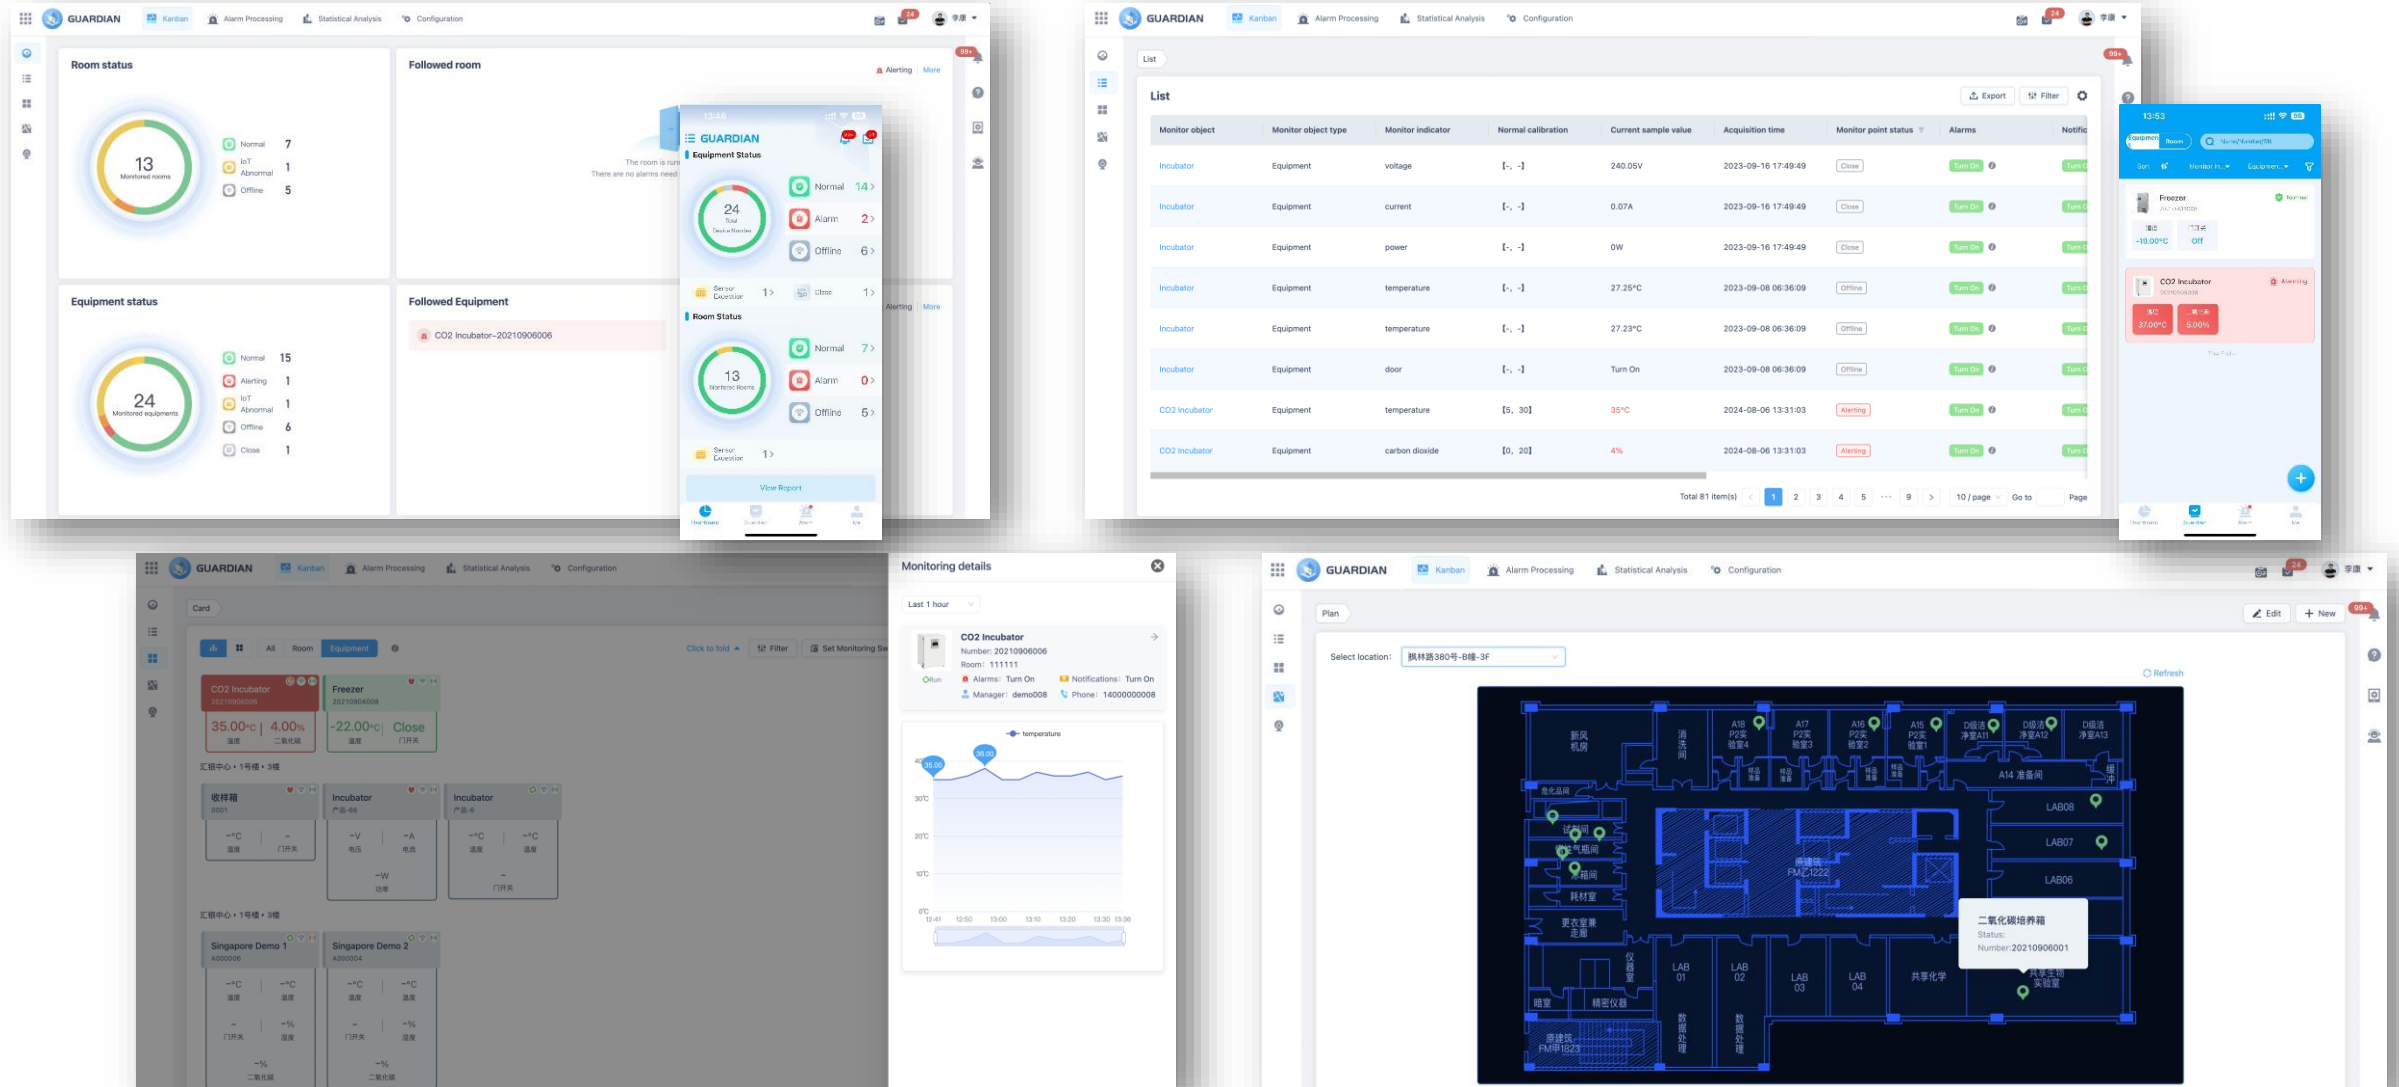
GUARDIAN Kanban Alarm Processing Statistical Analysis Configuration

Room status

13
Monitored rooms

Normal 7
IoT Abnormal 1
Offline 5

Followed room

Alerting More

The room is running
There are no alarms need

Equipment status

24
Monitored equipments

Normal 15
Alerting 1
IoT Abnormal 1
Offline 6
Close 1

Followed Equipment

CO2 Incubator-20210906006

Alerting More

GUARDIAN
Equipment Status

24
Total Device Number

Normal 14
Alarm 2
Offline 6

Sensor Exception 1
Close 1

Room Status

13
Monitored Rooms

Normal 7
Alarm 0
Offline 5

Sensor Exception 1

View Report

GUARDIAN Kanban Alarm Processing Statistical Analysis Configuration

List

List

Export Filter

| Monitor object | Monitor object type | Monitor indicator | Normal calibration | Current sample value | Acquisition time | Monitor point status | Alarms | Notific |
|---|---|---|---|---|---|---|---|---|
| Incubator | Equipment | voltage | [-, -] | 240.05V | 2023-09-16 17:49:49 | Close | Turn On | Turn |
| Incubator | Equipment | current | [-, -] | 0.07A | 2023-09-16 17:49:49 | Close | Turn On | Turn |
| Incubator | Equipment | power | [-, -] | 0W | 2023-09-16 17:49:49 | Close | Turn On | Turn |
| Incubator | Equipment | temperature | [-, -] | 27.25°C | 2023-09-08 06:36:09 | Offline | Turn On | Turn |
| Incubator | Equipment | temperature | [-, -] | 27.23°C | 2023-09-08 06:36:09 | Offline | Turn On | Turn |
| Incubator | Equipment | door | [-, -] | Turn On | 2023-09-08 06:36:09 | Offline | Turn On | Turn |
| CO2 Incubator | Equipment | temperature | [5, 30] | 35°C | 2024-08-06 13:31:03 | Alerting | Turn On | Turn |
| CO2 Incubator | Equipment | carbon dioxide | [0, 20] | 4% | 2024-08-06 13:31:03 | Alerting | Turn On | Turn |

Total 81 item(s) 1 2 3 4 5 ... 9 10 / page Go to Page

13:53
Equipment Room
Freezer Normal
-19.00°C Off
CO2 Incubator Alerting
37.00°C 5.00%

GUARDIAN Kanban Alarm Processing Statistical Analysis Configuration

Card

All Room Equipment

Click to fold Filter Set Monitoring

CO2 Incubator
20210906006
35.00°C 4.00%
温度 二氧化碳

Freezer
20210904008
-22.00°C Close
温度 门开关

汇钡中心 • 1号楼 • 3楼

收样箱
--°C --
温度 门开关

Incubator
--V --A
电压 电流
--W
功率

Incubator
--°C --°C
温度 温度
--
门开关

汇钡中心 • 1号楼 • 3楼

Singapore Demo 1
A000006
--°C --°C
温度 温度
-- --%
门开关 湿度
--%
二氧化碳

Singapore Demo 2
A000004
--°C --°C
温度 温度
-- --%
门开关 湿度
--%
二氧化碳

Monitoring details

Last 1 hour

CO2 Incubator
Number: 20210906006
Room: 111111
Alarms: Turn On Notifications: Turn On
Manager: demo008 Phone: 14000000008

temperature
35.00 36.00
30°C
20°C
10°C
0°C
12:41 12:50 13:00 13:10 13:20 13:30 13:36

GUARDIAN Kanban Alarm Processing Statistical Analysis Configuration

Plan

Edit New

Select location: 枫林路380号-B楼-3F

Refresh

新风机房
A18 P2实验室4
A17 P2实验室3
A16 P2实验室2
A15 P2实验室1
D级洁净室A11
D级洁净室A12
D级洁净室A13
A14 准备间
LAB08
LAB07
LAB06
耗材室
更衣室兼走廊
LAB 01
LAB 02
LAB 03
LAB 04
共享化学
共享生物实验室
暗室
精密仪器
FMZ1222
FMP1823

二氧化碳培养箱
Status:
Number:20210906001